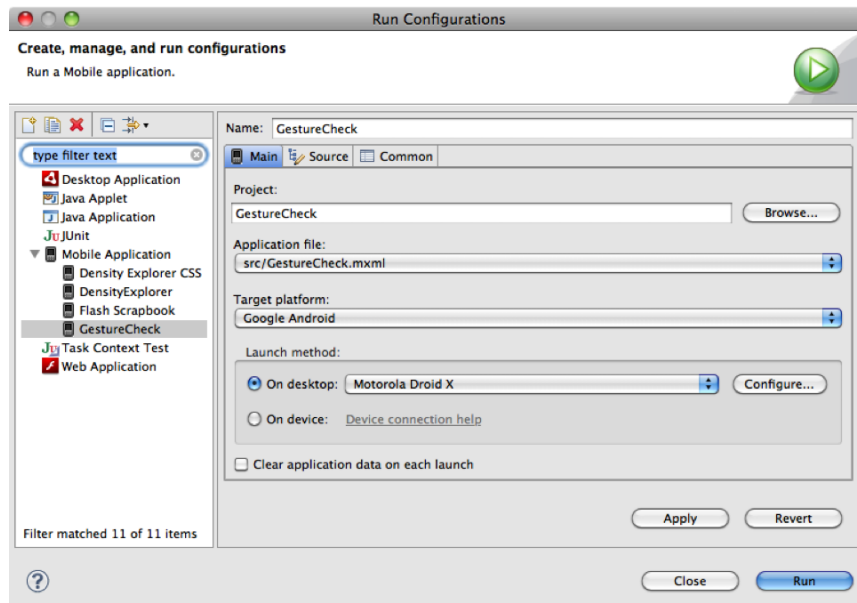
Run Configurations

Create, manage, and run configurations

Run a Mobile application.

type filter text

Desktop Application
Java Applet
Java Application
JUnit
Mobile Application
Density Explorer CSS
DensityExplorer
Flash Scrapbook
GestureCheck
Task Context Test
Web Application

Filter matched 11 of 11 items

Name: GestureCheck

Main | Source | Common

Project:
GestureCheck
Browse...

Application file:
src/GestureCheck.mxml

Target platform:
Google Android

Launch method:
On desktop: Motorola Droid X
Configure...
On device: Device connection help

Clear application data on each launch

Apply
Revert

?
Close
Run